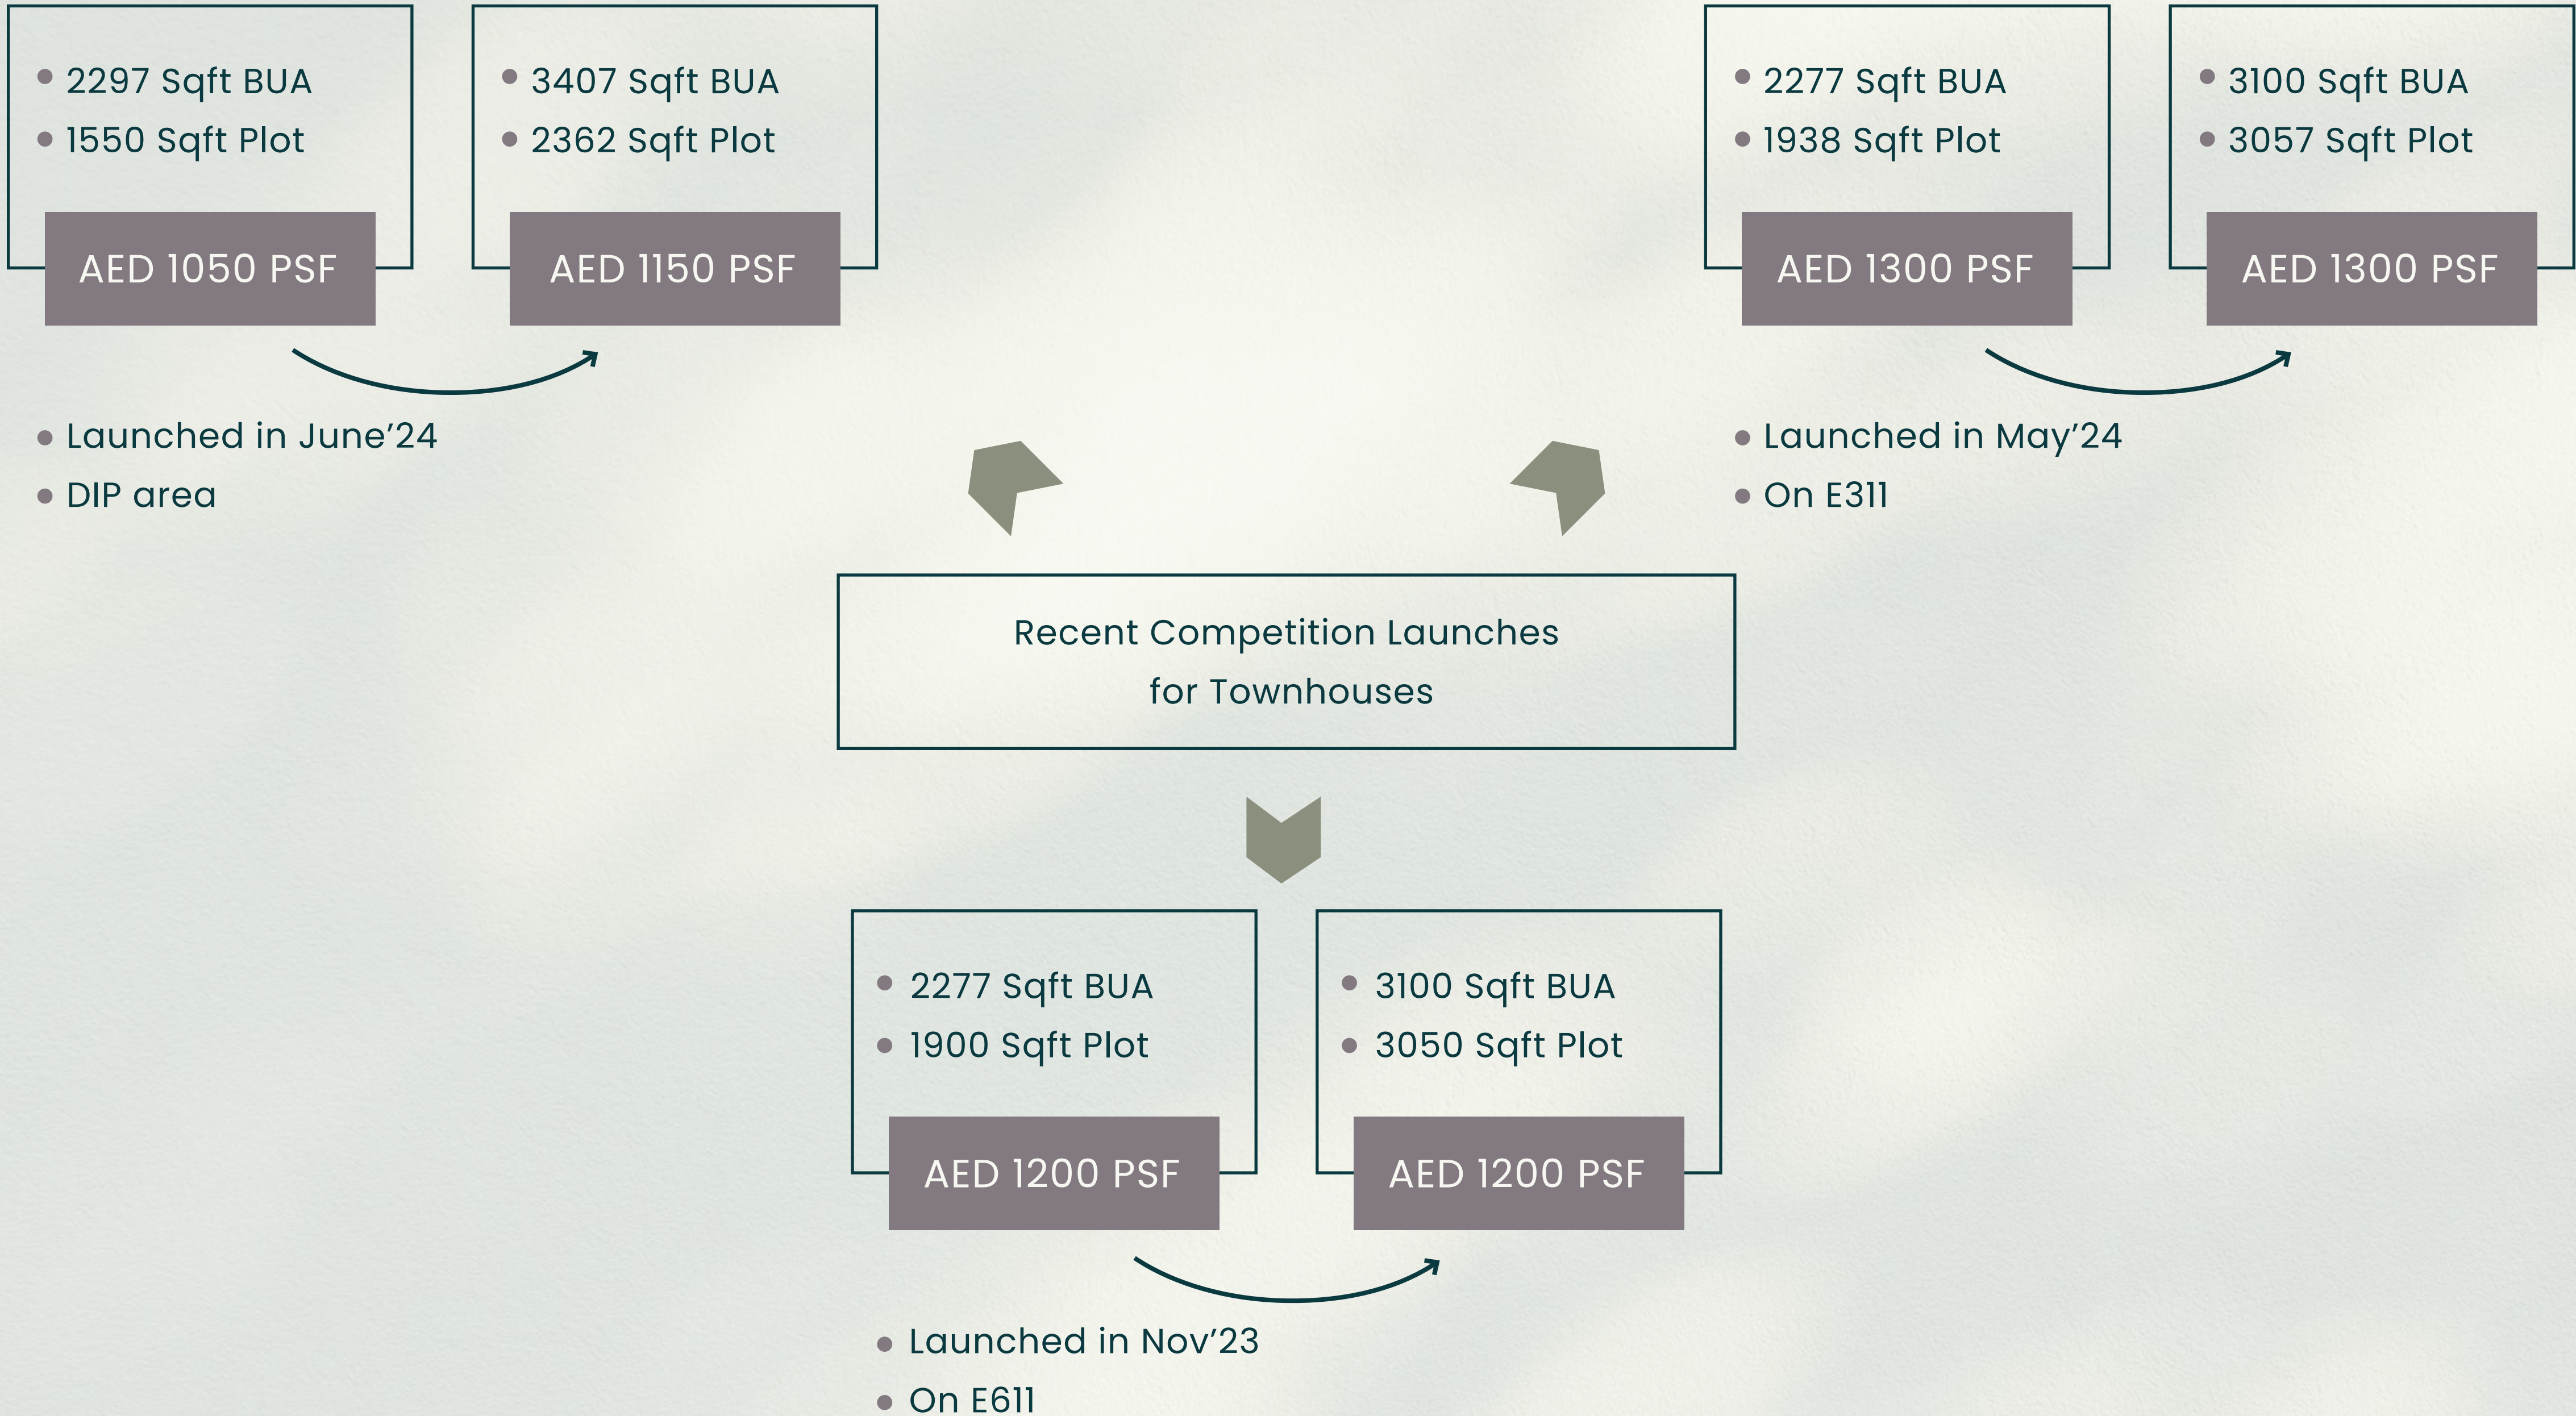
• 2297 Sqft BUA
• 1550 Sqft Plot

AED 1050 PSF

• 3407 Sqft BUA
• 2362 Sqft Plot

AED 1150 PSF

• Launched in June'24
• DIP area

• 2277 Sqft BUA
• 1938 Sqft Plot

AED 1300 PSF

• 3100 Sqft BUA
• 3057 Sqft Plot

AED 1300 PSF

• Launched in May'24
• On E311

Recent Competition Launches for Townhouses

• 2277 Sqft BUA
• 1900 Sqft Plot

AED 1200 PSF

• 3100 Sqft BUA
• 3050 Sqft Plot

AED 1200 PSF

• Launched in Nov'23
• On E611